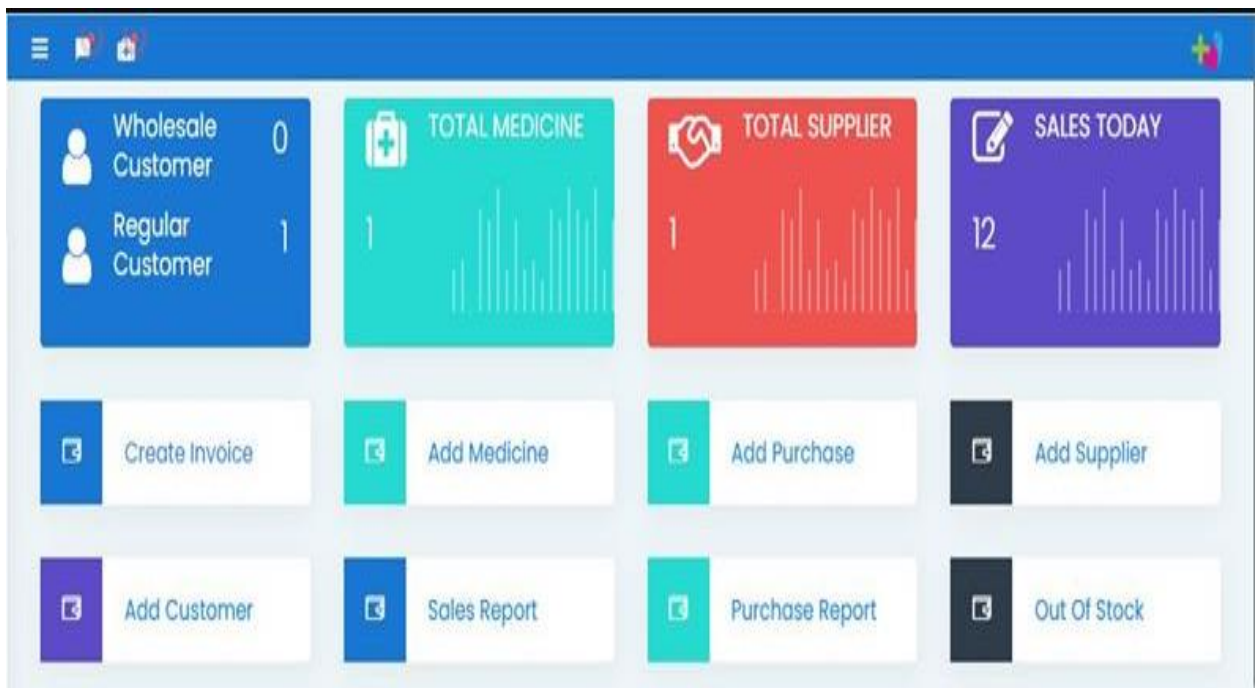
Wholesale Customer 0

Regular Customer 1

TOTAL MEDICINE

1

TOTAL SUPPLIER

1

SALES TODAY

12

Create Invoice

Add Medicine

Add Purchase

Add Supplier

Add Customer

Sales Report

Purchase Report

Out Of Stock